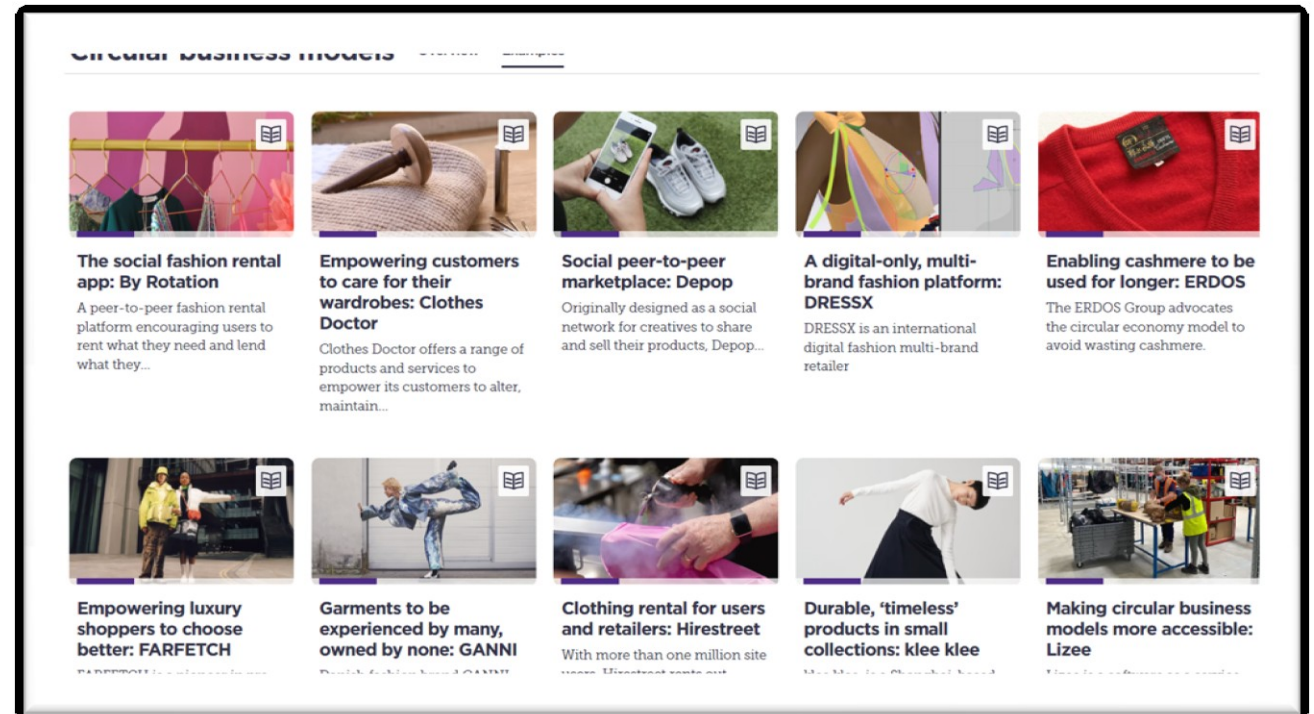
Circular business models Overview Examples

The social fashion rental app: By Rotation

A peer-to-peer fashion rental platform encouraging users to rent what they need and lend what they...

Empowering customers to care for their wardrobes: Clothes Doctor

Clothes Doctor offers a range of products and services to empower its customers to alter, maintain...

Social peer-to-peer marketplace: Depop

Originally designed as a social network for creatives to share and sell their products, Depop...

A digital-only, multi-brand fashion platform: DRESSX

DRESSX is an international digital fashion multi-brand retailer

Enabling cashmere to be used for longer: ERDOS

The ERDOS Group advocates the circular economy model to avoid wasting cashmere.

Empowering luxury shoppers to choose better: FARFETCH

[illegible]

Garments to be experienced by many, owned by none: GANNI

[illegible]

Clothing rental for users and retailers: Hirestreet

With more than one million site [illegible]

Durable, 'timeless' products in small collections: klee klee

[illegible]

Making circular business models more accessible: Lizee

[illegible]